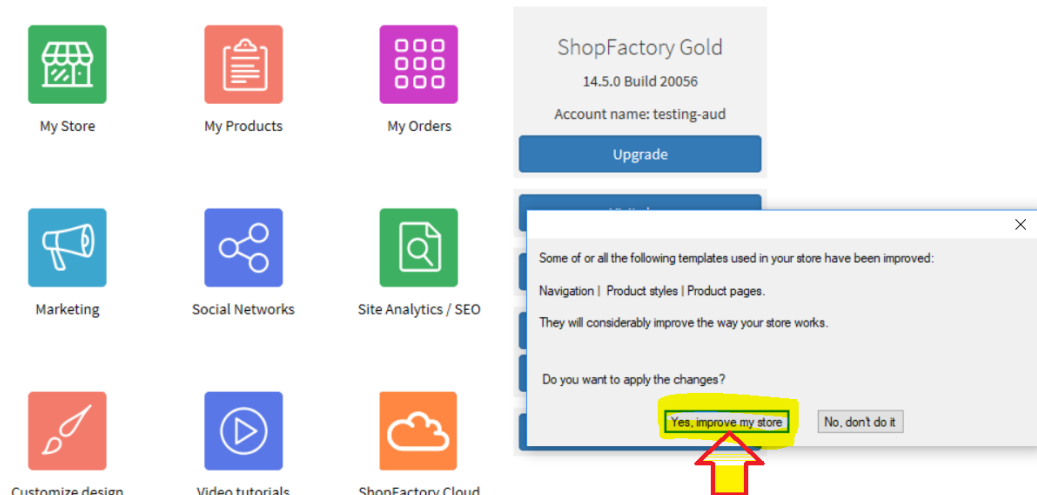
My Store

My Products

My Orders

Marketing

Social Networks

Site Analytics / SEO

Customize design

Video tutorials

ShopFactory Cloud

ShopFactory Gold

14.5.0 Build 20056

Account name: testing-aud

Upgrade

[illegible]

×

Some of or all the following templates used in your store have been improved:

Navigation | Product styles | Product pages.

They will considerably improve the way your store works.

Do you want to apply the changes?

Yes, improve my store

No, don't do it